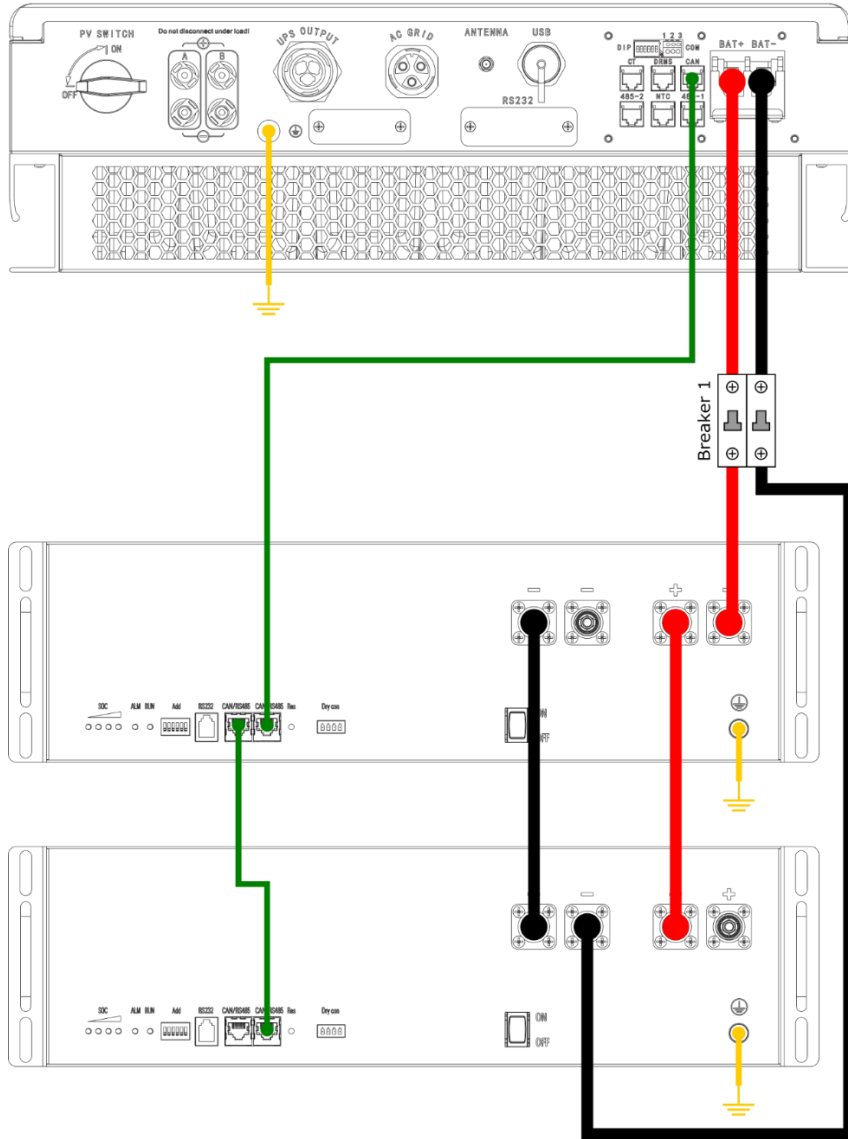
PV SWITCH
ON
OFF
Do not disconnect under load!
A B
UPS OUTPUT
AC GRID
ANTENNA
USB
RS232
DIP 1 2 3 COM
CT DRMS CAN
485-2 NTC 485-1
BAT+ BAT-

Breaker 1

SOC ALM RUN Add RS232 CAN/RS485 CAN/RS485 Res Dry con
ON
OFF

SOC ALM RUN Add RS232 CAN/RS485 CAN/RS485 Res Dry con
ON
OFF